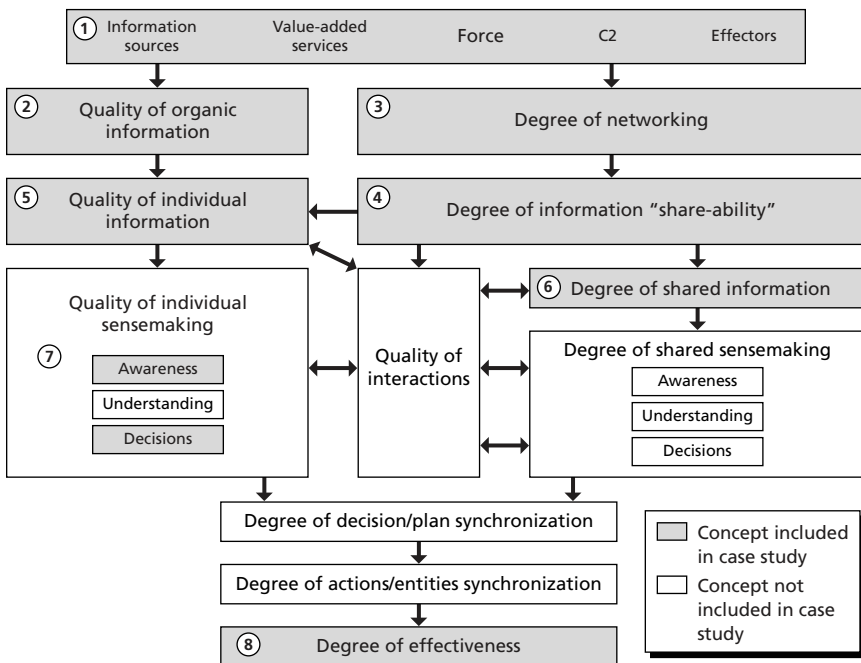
1 Information sources Value-added services Force C2 Effectors

2 Quality of organic information

3 Degree of networking

5 Quality of individual information

4 Degree of information "share-ability"

Quality of individual sensemaking

7

Awareness

Understanding

Decisions

Quality of interactions

6 Degree of shared information

Degree of shared sensemaking

Awareness

Understanding

Decisions

Degree of decision/plan synchronization

Degree of actions/entities synchronization

8 Degree of effectiveness

Concept included in case study

Concept not included in case study